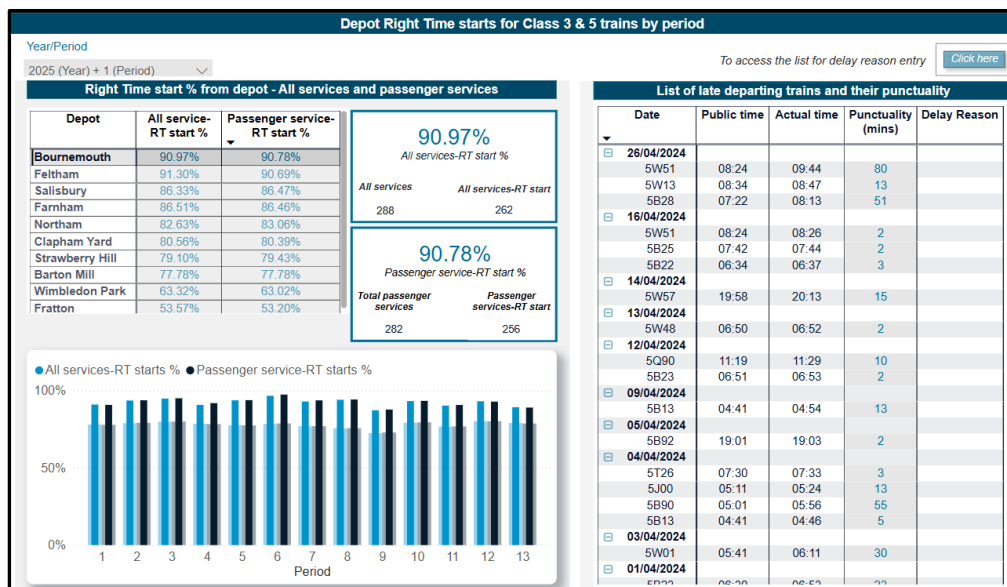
Depot Right Time starts for Class 3 & 5 trains by period

Year/Period
2025 (Year) + 1 (Period)

To access the list for delay reason entry
Click here

Right Time start % from depot - All services and passenger services

| Depot | All service-RT start % | Passenger service-RT start % |
|---|---|---|
| Bournemouth | 90.97% | 90.78% |
| Feltham | 91.30% | 90.69% |
| Salisbury | 86.33% | 86.47% |
| Farnham | 86.51% | 86.46% |
| Northam | 82.63% | 83.06% |
| Clapham Yard | 80.56% | 80.39% |
| Strawberry Hill | 79.10% | 79.43% |
| Barton Mill | 77.78% | 77.78% |
| Wimbledon Park | 63.32% | 63.02% |
| Fratton | 53.57% | 53.20% |

90.97%
All services-RT start %
All services 288
All services-RT start 262

90.78%
Passenger service-RT start %
Total passenger services 282
Passenger services-RT start 256

All services-RT starts % Passenger service-RT starts %
100%
50%
0%
1 2 3 4 5 6 7 8 9 10 11 12 13
Period

List of late departing trains and their punctuality

| Date | Public time | Actual time | Punctuality (mins) | Delay Reason |
|---|---|---|---|---|
| 26/04/2024 | | | | |
| 5W51 | 08:24 | 09:44 | 80 | |
| 5W13 | 08:34 | 08:47 | 13 | |
| 5B28 | 07:22 | 08:13 | 51 | |
| 16/04/2024 | | | | |
| 5W51 | 08:24 | 08:26 | 2 | |
| 5B25 | 07:42 | 07:44 | 2 | |
| 5B22 | 06:34 | 06:37 | 3 | |
| 14/04/2024 | | | | |
| 5W57 | 19:58 | 20:13 | 15 | |
| 13/04/2024 | | | | |
| 5W48 | 06:50 | 06:52 | 2 | |
| 12/04/2024 | | | | |
| 5Q90 | 11:19 | 11:29 | 10 | |
| 5B23 | 06:51 | 06:53 | 2 | |
| 09/04/2024 | | | | |
| 5B13 | 04:41 | 04:54 | 13 | |
| 05/04/2024 | | | | |
| 5B92 | 19:01 | 19:03 | 2 | |
| 04/04/2024 | | | | |
| 5T26 | 07:30 | 07:33 | 3 | |
| 5J00 | 05:11 | 05:24 | 13 | |
| 5B90 | 05:01 | 05:56 | 55 | |
| 5B13 | 04:41 | 04:46 | 5 | |
| 03/04/2024 | | | | |
| 5W01 | 05:41 | 06:11 | 30 | |
| 01/04/2024 | | | | |
| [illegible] | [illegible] | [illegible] | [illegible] | |